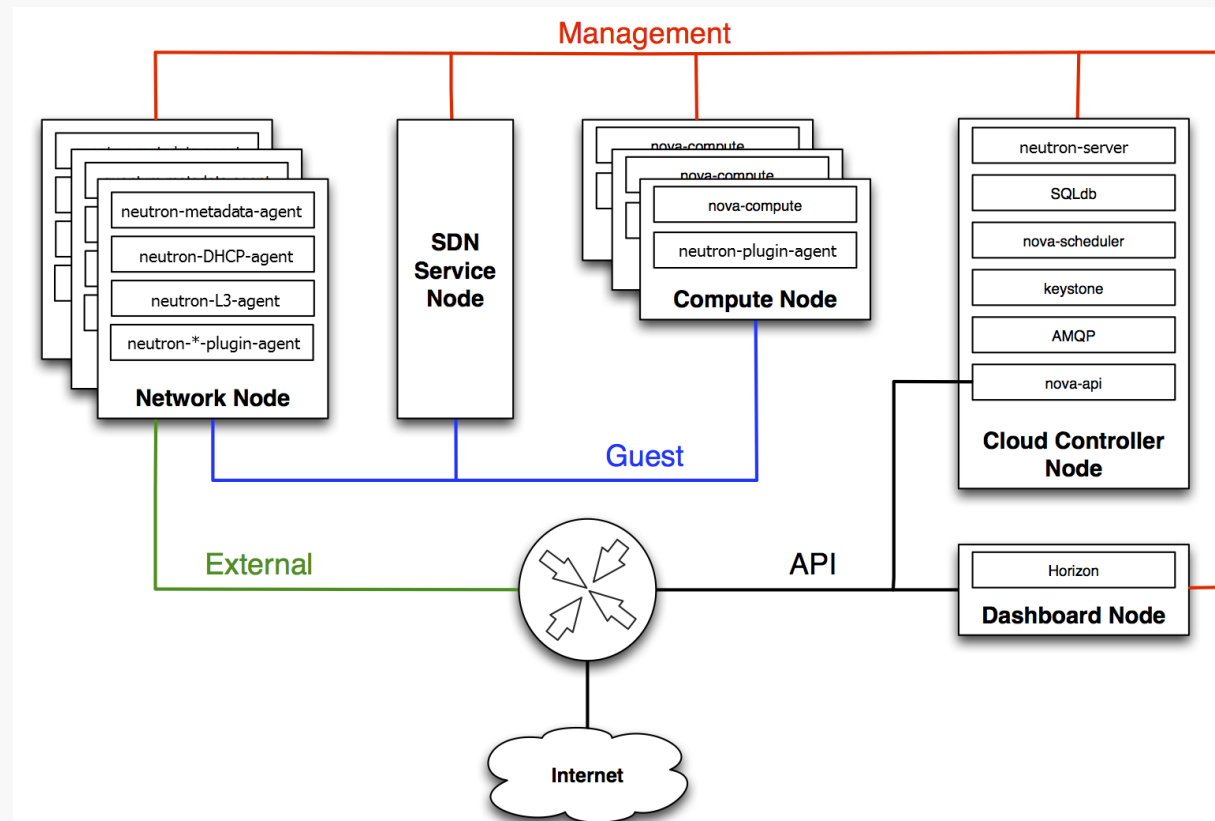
Management

neutron-metadata-agent
neutron-DHCP-agent
neutron-L3-agent
neutron-*-plugin-agent
Network Node

SDN Service Node

nova-compute
nova-compute
nova-compute
neutron-plugin-agent
Compute Node

neutron-server
SQLdb
nova-scheduler
keystone
AMQP
nova-api
Cloud Controller Node

Guest

External

API

Horizon
Dashboard Node

Internet